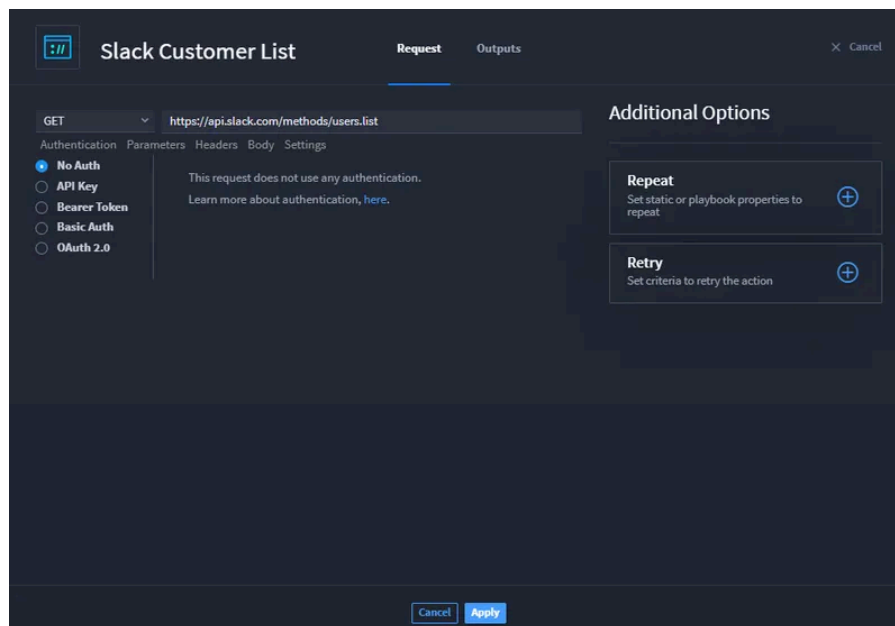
:// Slack Customer List

Request Outputs

× Cancel

GET https://api.slack.com/methods/users.list

Authentication Parameters Headers Body Settings

No Auth
API Key
Bearer Token
Basic Auth
OAuth 2.0

This request does not use any authentication.

Learn more about authentication, here.

Additional Options

Repeat
Set static or playbook properties to repeat

Retry
Set criteria to retry the action

Cancel Apply